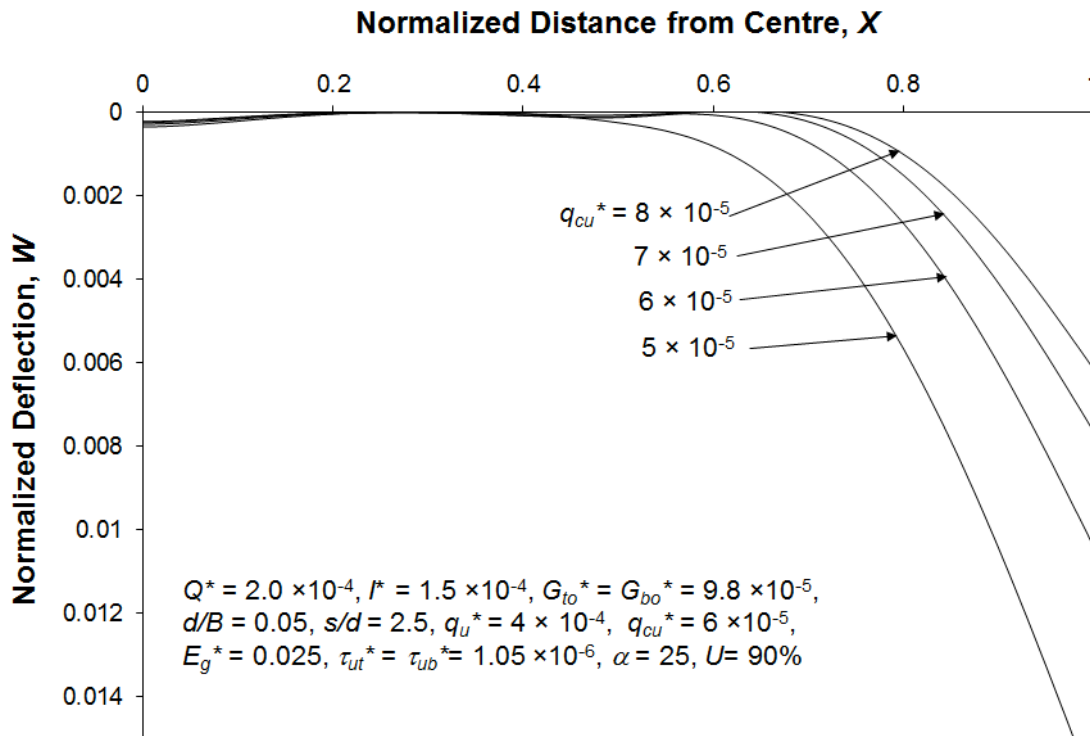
Normalized Distance from Centre, $X$

0
0.2
0.4
0.6
0.8

Normalized Deflection, $W$

0
0.002
0.004
0.006
0.008
0.01
0.012
0.014

$q_{cu}^* = 8 \times 10^{-5}$
$7 \times 10^{-5}$
$6 \times 10^{-5}$
$5 \times 10^{-5}$

$Q^* = 2.0 \times 10^{-4}$, $I^* = 1.5 \times 10^{-4}$, $G_{to}^* = G_{bo}^* = 9.8 \times 10^{-5}$, $d/B = 0.05$, $s/d = 2.5$, $q_u^* = 4 \times 10^{-4}$, $q_{cu}^* = 6 \times 10^{-5}$, $E_g^* = 0.025$, $\tau_{ut}^* = \tau_{ub}^* = 1.05 \times 10^{-6}$, $\alpha = 25$, $U = 90\%$